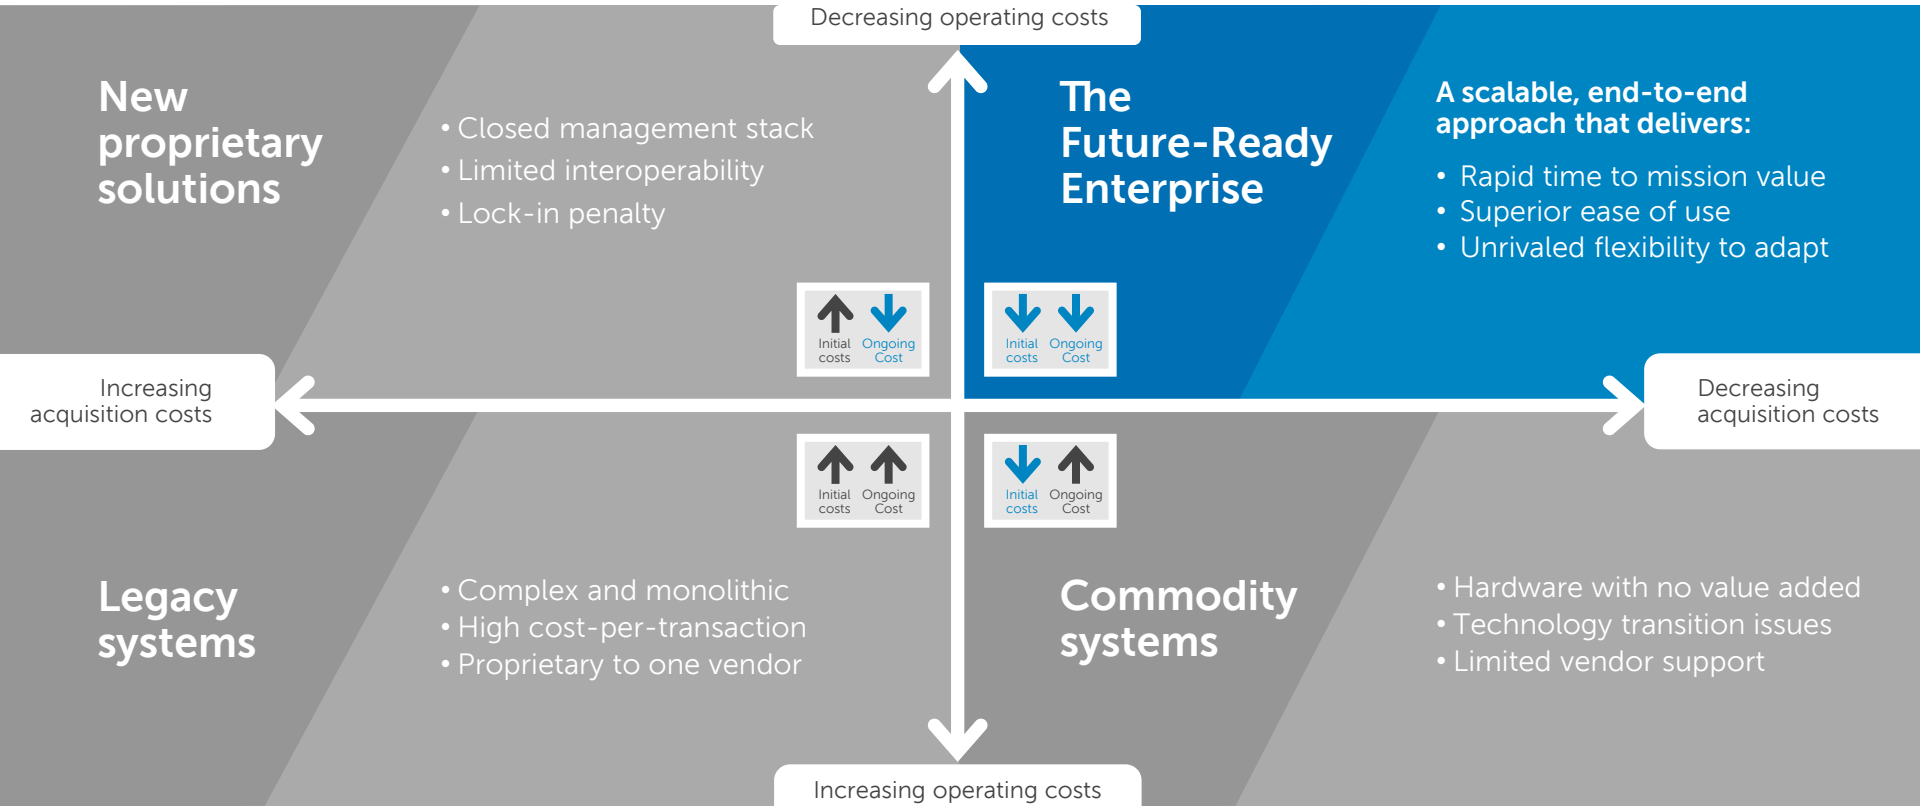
Decreasing operating costs

New proprietary solutions

• Closed management stack
• Limited interoperability
• Lock-in penalty

The Future-Ready Enterprise

A scalable, end-to-end approach that delivers:

• Rapid time to mission value
• Superior ease of use
• Unrivaled flexibility to adapt

Initial costs Ongoing Cost

Initial costs Ongoing Cost

Increasing acquisition costs

Decreasing acquisition costs

Initial costs Ongoing Cost

Initial costs Ongoing Cost

Legacy systems

• Complex and monolithic
• High cost-per-transaction
• Proprietary to one vendor

Commodity systems

• Hardware with no value added
• Technology transition issues
• Limited vendor support

Increasing operating costs